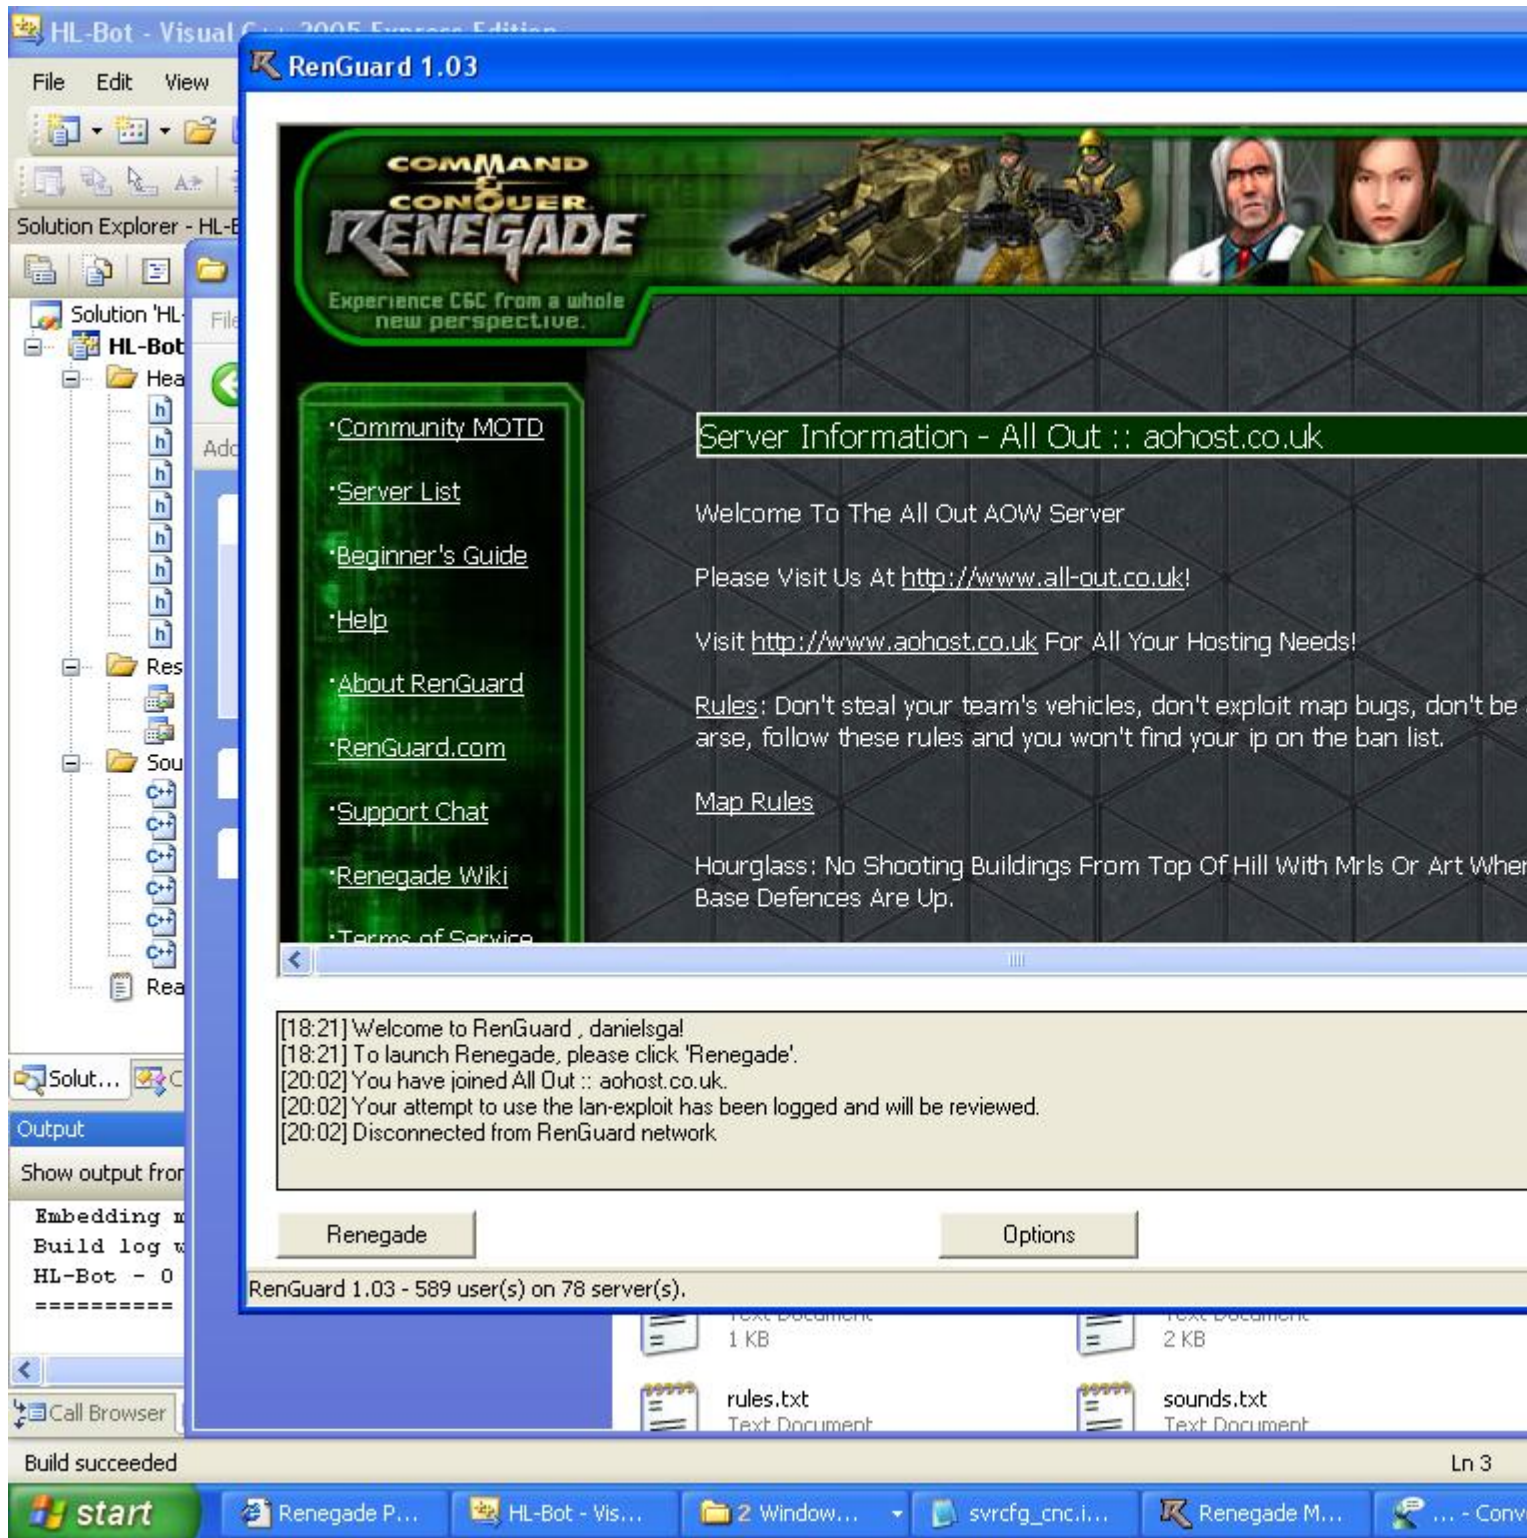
HL-Bot - Visual C++ 2005 Express Edition

File Edit View

Solution Explorer - HL-B

Solution 'HL-
HL-Bot
Hea
Res
Sou
Rea

File
Add

Solut...

Output
Show output fro
Embedding m
Build log w
HL-Bot - 0
==========

Call Browser

Build succeeded
Ln 3

RenGuard 1.03

COMMAND & CONQUER RENEGADE
Experience C&C from a whole new perspective.

·Community MOTD
·Server List
·Beginner's Guide
·Help
·About RenGuard
·RenGuard.com
·Support Chat
·Renegade Wiki
·Terms of Service

Server Information - All Out :: aohost.co.uk

Welcome To The All Out AOW Server

Please Visit Us At http://www.all-out.co.uk!

Visit http://www.aohost.co.uk For All Your Hosting Needs!

Rules: Don't steal your team's vehicles, don't exploit map bugs, don't be arse, follow these rules and you won't find your ip on the ban list.

Map Rules

Hourglass: No Shooting Buildings From Top Of Hill With Mrls Or Art When Base Defences Are Up.

[18:21] Welcome to RenGuard , danielsga!
[18:21] To launch Renegade, please click 'Renegade'.
[20:02] You have joined All Out :: aohost.co.uk.
[20:02] Your attempt to use the lan-exploit has been logged and will be reviewed.
[20:02] Disconnected from RenGuard network

Renegade
Options

RenGuard 1.03 - 589 user(s) on 78 server(s).

Text Document
1 KB
Text Document
2 KB
rules.txt
Text Document
sounds.txt
Text Document

start
Renegade P...
HL-Bot - Vis...
2 Window...
svrcfg_cnc.i...
Renegade M...
... - Conv